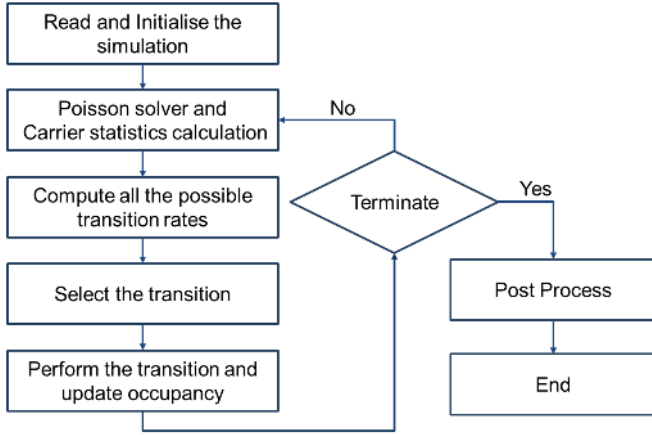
Read and Initialise the simulation

Poisson solver and Carrier statistics calculation

No

Compute all the possible transition rates

Terminate

Yes

Select the transition

Post Process

Perform the transition and update occupancy

End